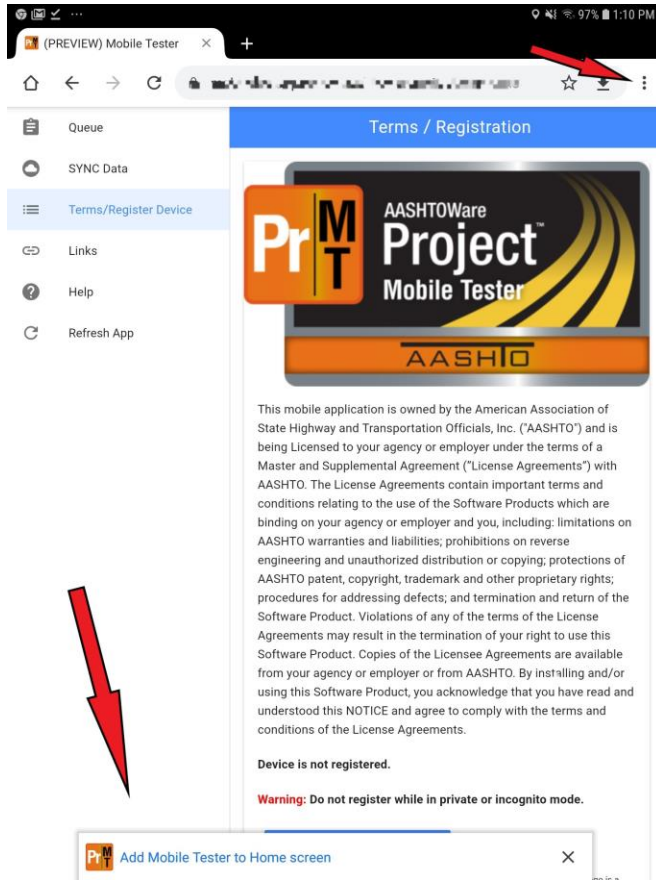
97% 1:10 PM

(PREVIEW) Mobile Tester ×

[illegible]

Queue

SYNC Data

Terms/Register Device

Links

Help

Refresh App

Terms / Registration

Pr M T

AASHTOWare Project™ Mobile Tester

AASHTO

This mobile application is owned by the American Association of State Highway and Transportation Officials, Inc. ("AASHTO") and is being Licensed to your agency or employer under the terms of a Master and Supplemental Agreement ("License Agreements") with AASHTO. The License Agreements contain important terms and conditions relating to the use of the Software Products which are binding on your agency or employer and you, including: limitations on AASHTO warranties and liabilities; prohibitions on reverse engineering and unauthorized distribution or copying; protections of AASHTO patent, copyright, trademark and other proprietary rights; procedures for addressing defects; and termination and return of the Software Product. Violations of any of the terms of the License Agreements may result in the termination of your right to use this Software Product. Copies of the Licensee Agreements are available from your agency or employer or from AASHTO. By installing and/or using this Software Product, you acknowledge that you have read and understood this NOTICE and agree to comply with the terms and conditions of the License Agreements.

Device is not registered.

Warning: Do not register while in private or incognito mode.

Add Mobile Tester to Home screen ×

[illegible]